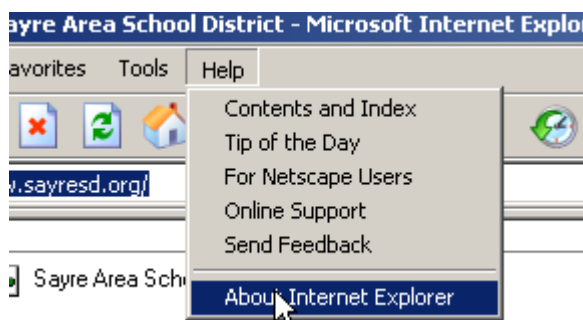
ayre Area School District - Microsoft Internet Explor

avorites Tools Help

Contents and Index
Tip of the Day
For Netscape Users
Online Support
Send Feedback

About Internet Explorer

w.sayresd.org/

Sayre Area Sch